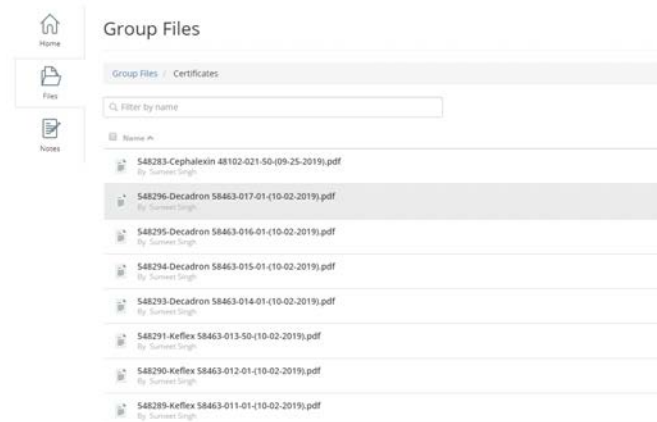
Home

Files

Notes

Group Files

Group Files / Certificates

Filter by name

Name ^

548283-Cephalexin 48102-021-50-(09-25-2019).pdf
By Sumeet Singh

548296-Decadron 58463-017-01-(10-02-2019).pdf
By Sumeet Singh

548295-Decadron 58463-016-01-(10-02-2019).pdf
By Sumeet Singh

548294-Decadron 58463-015-01-(10-02-2019).pdf
By Sumeet Singh

548293-Decadron 58463-014-01-(10-02-2019).pdf
By Sumeet Singh

548291-Keflex 58463-013-50-(10-02-2019).pdf
By Sumeet Singh

548290-Keflex 58463-012-01-(10-02-2019).pdf
By Sumeet Singh

548289-Keflex 58463-011-01-(10-02-2019).pdf
By Sumeet Singh